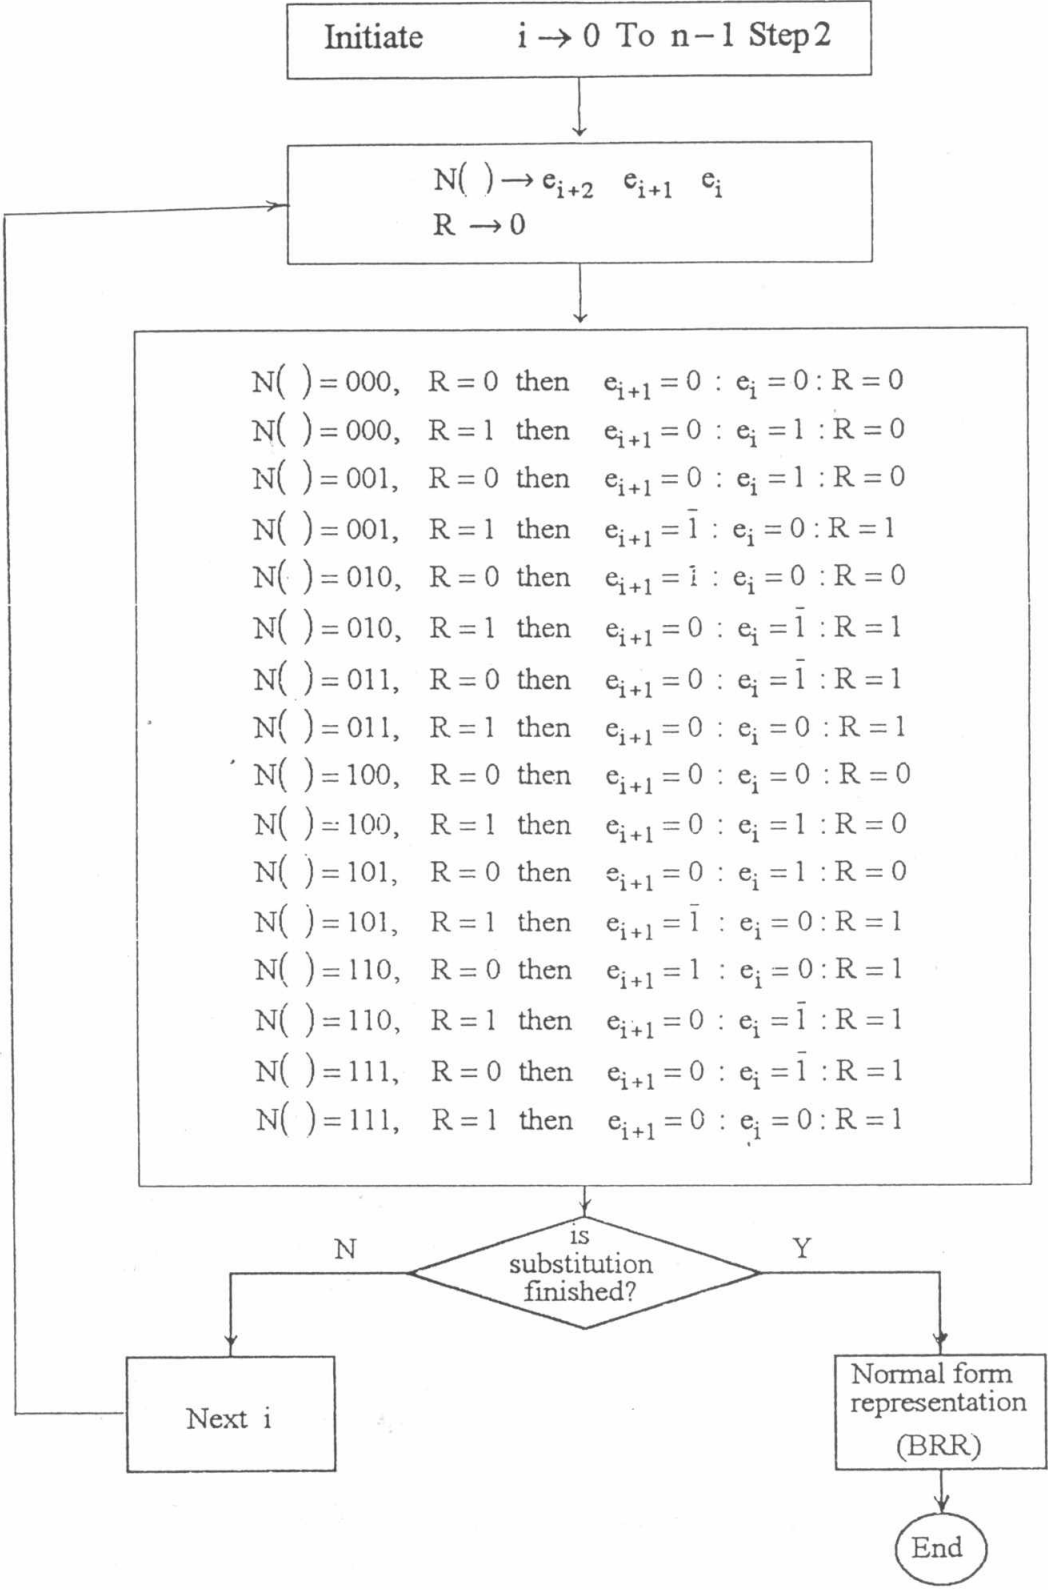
Initiate $i \rightarrow 0$ To $n-1$ Step2

$N(\ ) \rightarrow e_{i+2}\ \ e_{i+1}\ \ e_i$
$R \rightarrow 0$

$N(\ )=000,\ R=0$ then $e_{i+1}=0 : e_i=0 : R=0$
$N(\ )=000,\ R=1$ then $e_{i+1}=0 : e_i=1 : R=0$
$N(\ )=001,\ R=0$ then $e_{i+1}=0 : e_i=1 : R=0$
$N(\ )=001,\ R=1$ then $e_{i+1}=\bar{1} : e_i=0 : R=1$
$N(\ )=010,\ R=0$ then $e_{i+1}=1 : e_i=0 : R=0$
$N(\ )=010,\ R=1$ then $e_{i+1}=0 : e_i=\bar{1} : R=1$
$N(\ )=011,\ R=0$ then $e_{i+1}=0 : e_i=\bar{1} : R=1$
$N(\ )=011,\ R=1$ then $e_{i+1}=0 : e_i=0 : R=1$
$N(\ )=100,\ R=0$ then $e_{i+1}=0 : e_i=0 : R=0$
$N(\ )=100,\ R=1$ then $e_{i+1}=0 : e_i=1 : R=0$
$N(\ )=101,\ R=0$ then $e_{i+1}=0 : e_i=1 : R=0$
$N(\ )=101,\ R=1$ then $e_{i+1}=\bar{1} : e_i=0 : R=1$
$N(\ )=110,\ R=0$ then $e_{i+1}=1 : e_i=0 : R=1$
$N(\ )=110,\ R=1$ then $e_{i+1}=0 : e_i=\bar{1} : R=1$
$N(\ )=111,\ R=0$ then $e_{i+1}=0 : e_i=\bar{1} : R=1$
$N(\ )=111,\ R=1$ then $e_{i+1}=0 : e_i=0 : R=1$

N

is substitution finished?

Y

Next i

Normal form representation (BRR)

End